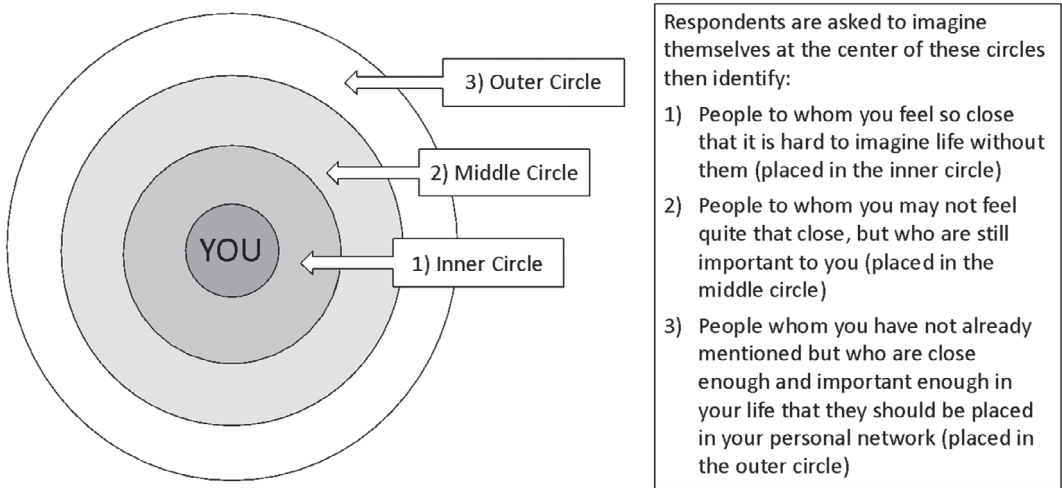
3) Outer Circle

2) Middle Circle

YOU

1) Inner Circle

Respondents are asked to imagine themselves at the center of these circles then identify:

1) People to whom you feel so close that it is hard to imagine life without them (placed in the inner circle)

2) People to whom you may not feel quite that close, but who are still important to you (placed in the middle circle)

3) People whom you have not already mentioned but who are close enough and important enough in your life that they should be placed in your personal network (placed in the outer circle)